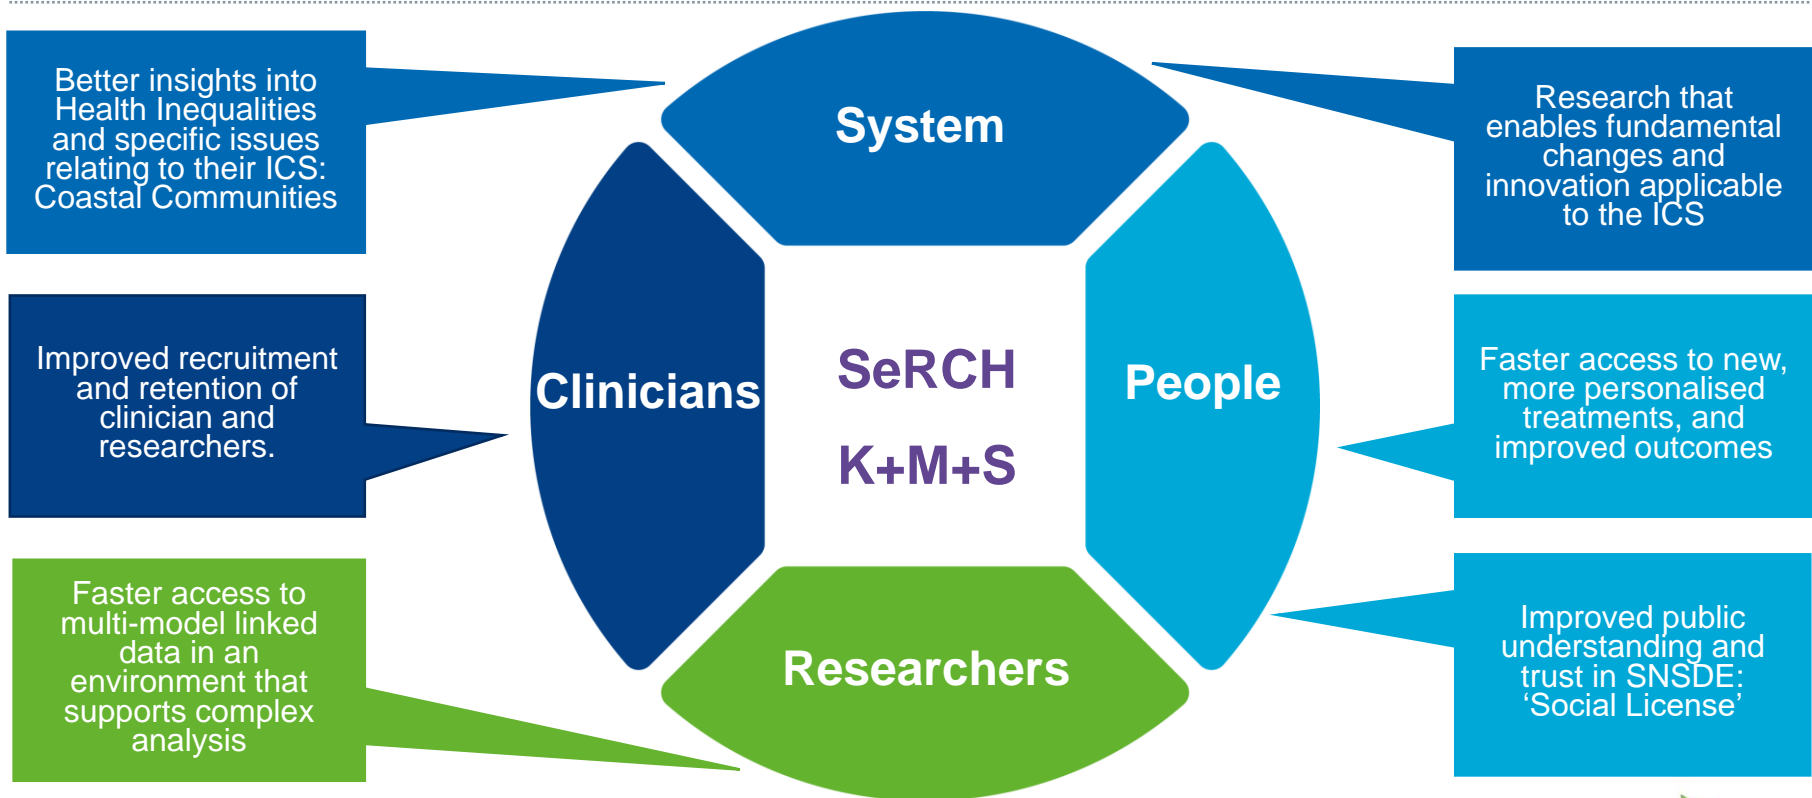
Better insights into Health Inequalities and specific issues relating to their ICS: Coastal Communities

System

Research that enables fundamental changes and innovation applicable to the ICS

Improved recruitment and retention of clinician and researchers.

Clinicians

SeRCH

K+M+S

People

Faster access to new, more personalised treatments, and improved outcomes

Faster access to multi-model linked data in an environment that supports complex analysis

Researchers

Improved public understanding and trust in SNSDE: ‘Social License’